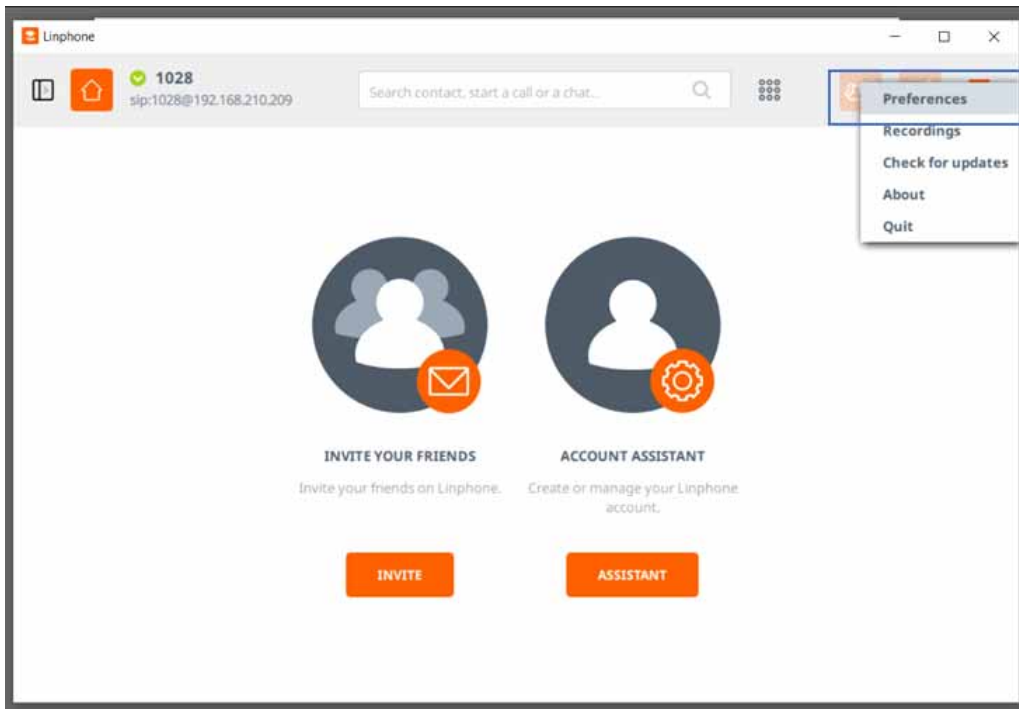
Linphone

1028
sip:1028@192.168.210.209

Search contact, start a call or a chat...

Preferences
Recordings
Check for updates
About
Quit

INVITE YOUR FRIENDS
Invite your friends on Linphone.

INVITE

ACCOUNT ASSISTANT
Create or manage your Linphone account.

ASSISTANT